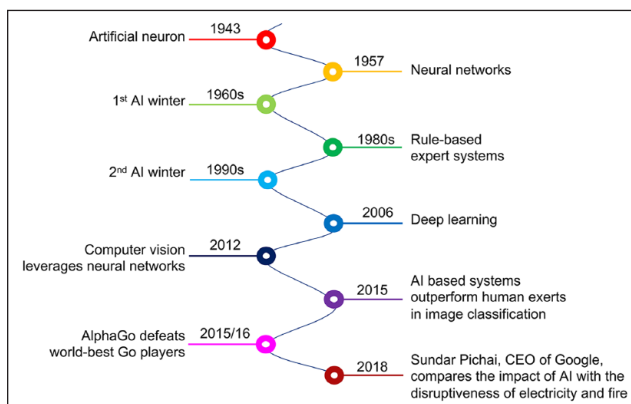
Artificial neuron 1943

1957 Neural networks

1st AI winter 1960s

1980s Rule-based expert systems

2nd AI winter 1990s

2006 Deep learning

Computer vision leverages neural networks 2012

2015 AI based systems outperform human exerts in image classification

AlphaGo defeats world-best Go players 2015/16

2018 Sundar Pichai, CEO of Google, compares the impact of AI with the disruptiveness of electricity and fire